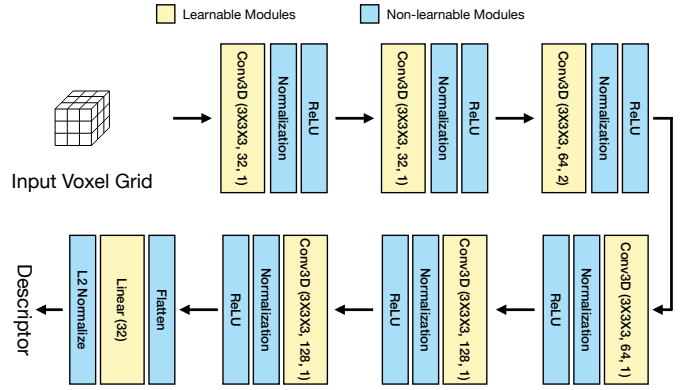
Learnable Modules

Non-learnable Modules

Input Voxel Grid

Conv3D (3X3X3, 32, 1)

Normalization

ReLU

Conv3D (3X3X3, 32, 1)

Normalization

ReLU

Conv3D (3X3X3, 64, 2)

Normalization

ReLU

Conv3D (3X3X3, 64, 1)

Normalization

ReLU

Conv3D (3X3X3, 128, 1)

Normalization

ReLU

Conv3D (3X3X3, 128, 1)

Normalization

ReLU

Flatten

Linear (32)

L2 Normalize

Descriptor